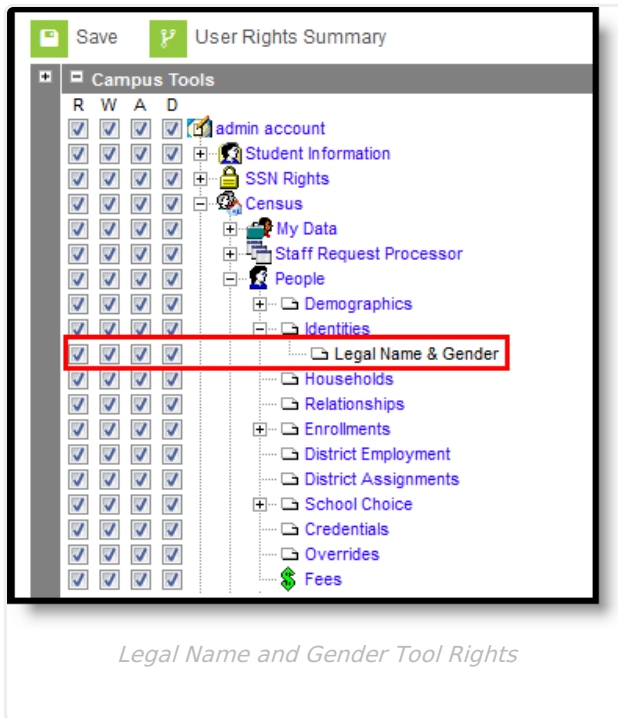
Save
User Rights Summary

Campus Tools

R W A D

admin account
Student Information
SSN Rights
Census
My Data
Staff Request Processor
People
Demographics
Identities
Legal Name & Gender
Households
Relationships
Enrollments
District Employment
District Assignments
School Choice
Credentials
Overrides
Fees

Legal Name and Gender Tool Rights